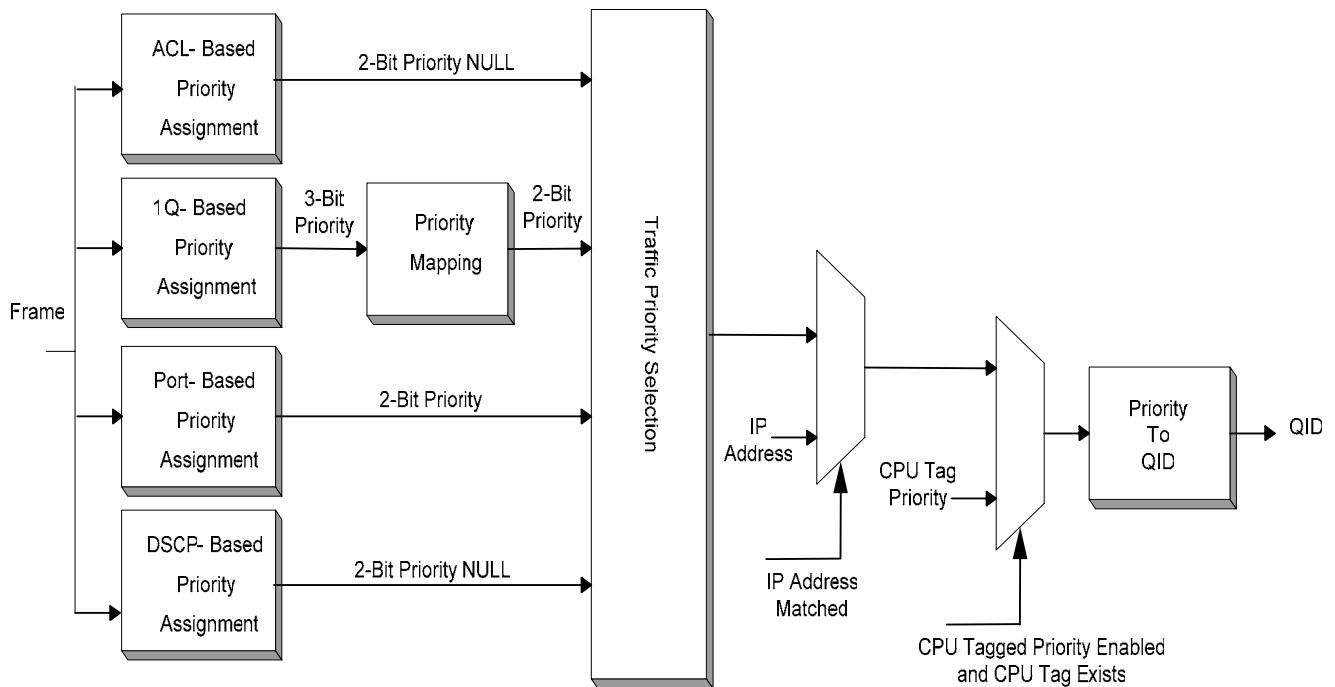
ACL- Based Priority Assignment

2-Bit Priority NULL

1Q- Based Priority Assignment

3-Bit Priority

Priority Mapping

2-Bit Priority

Frame

Port- Based Priority Assignment

2-Bit Priority

DSCP- Based Priority Assignment

2-Bit Priority NULL

Traffic Priority Selection

IP Address

IP Address Matched

CPU Tag Priority

CPU Tagged Priority Enabled and CPU Tag Exists

Priority To QID

QID